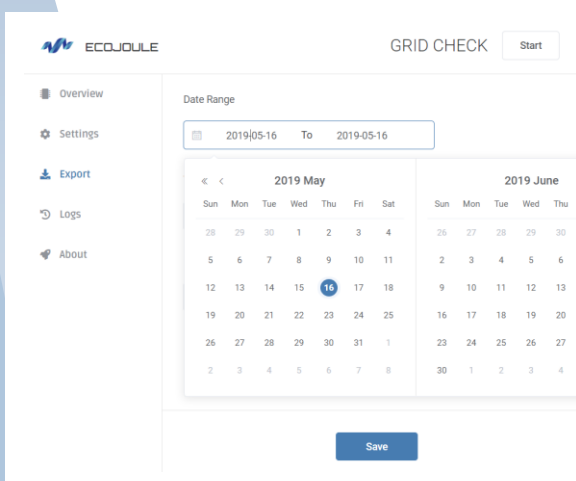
ECOJOULE

GRID CHECK

Start

Overview

Settings

Export

Logs

About

Date Range

2019-05-16 To 2019-05-16

« ‹ 2019 May

| Sun | Mon | Tue | Wed | Thu | Fri | Sat |
|---|---|---|---|---|---|---|
| 28 | 29 | 30 | 1 | 2 | 3 | 4 |
| 5 | 6 | 7 | 8 | 9 | 10 | 11 |
| 12 | 13 | 14 | 15 | 16 | 17 | 18 |
| 19 | 20 | 21 | 22 | 23 | 24 | 25 |
| 26 | 27 | 28 | 29 | 30 | 31 | 1 |
| 2 | 3 | 4 | 5 | 6 | 7 | 8 |

2019 June

| Sun | Mon | Tue | Wed | Thu |
|---|---|---|---|---|
| 26 | 27 | 28 | 29 | 30 |
| 2 | 3 | 4 | 5 | 6 |
| 9 | 10 | 11 | 12 | 13 |
| 16 | 17 | 18 | 19 | 20 |
| 23 | 24 | 25 | 26 | 27 |
| 30 | 1 | 2 | 3 | 4 |

Save